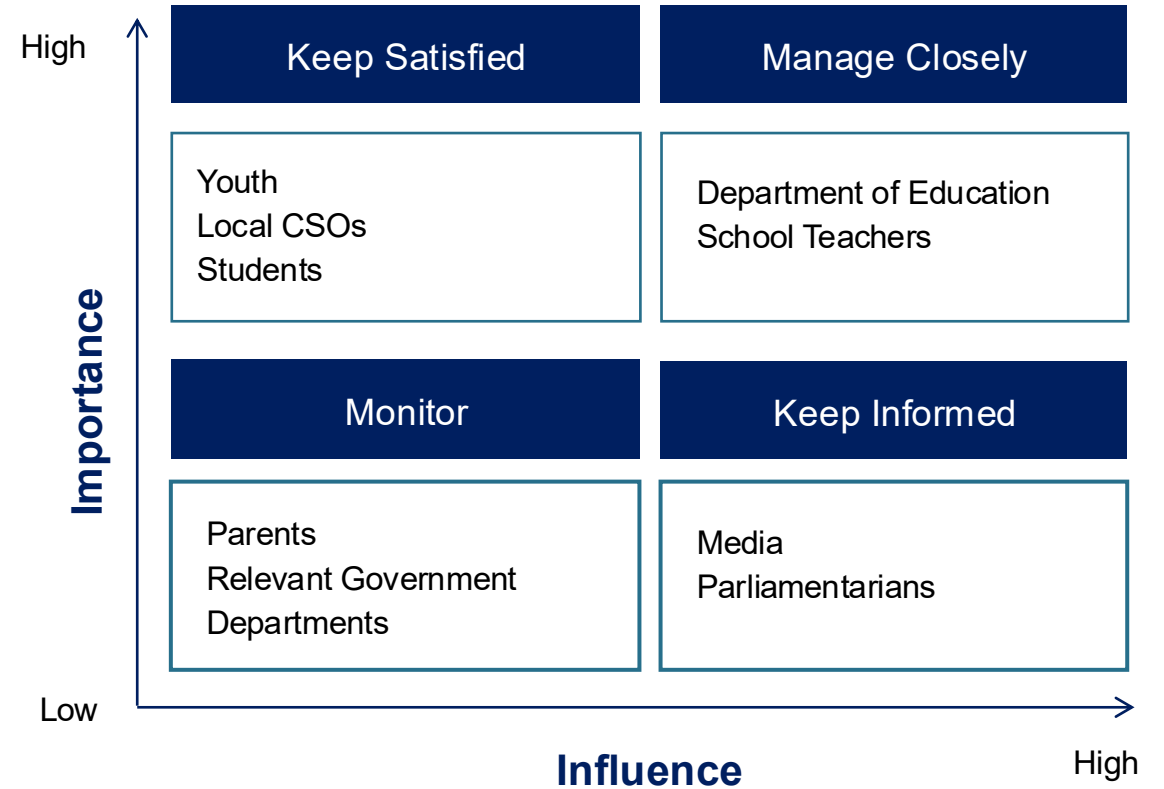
High

Importance

Keep Satisfied

Youth
Local CSOs
Students

Manage Closely

Department of Education
School Teachers

Monitor

Parents
Relevant Government Departments

Keep Informed

Media
Parliamentarians

Low

Influence

High